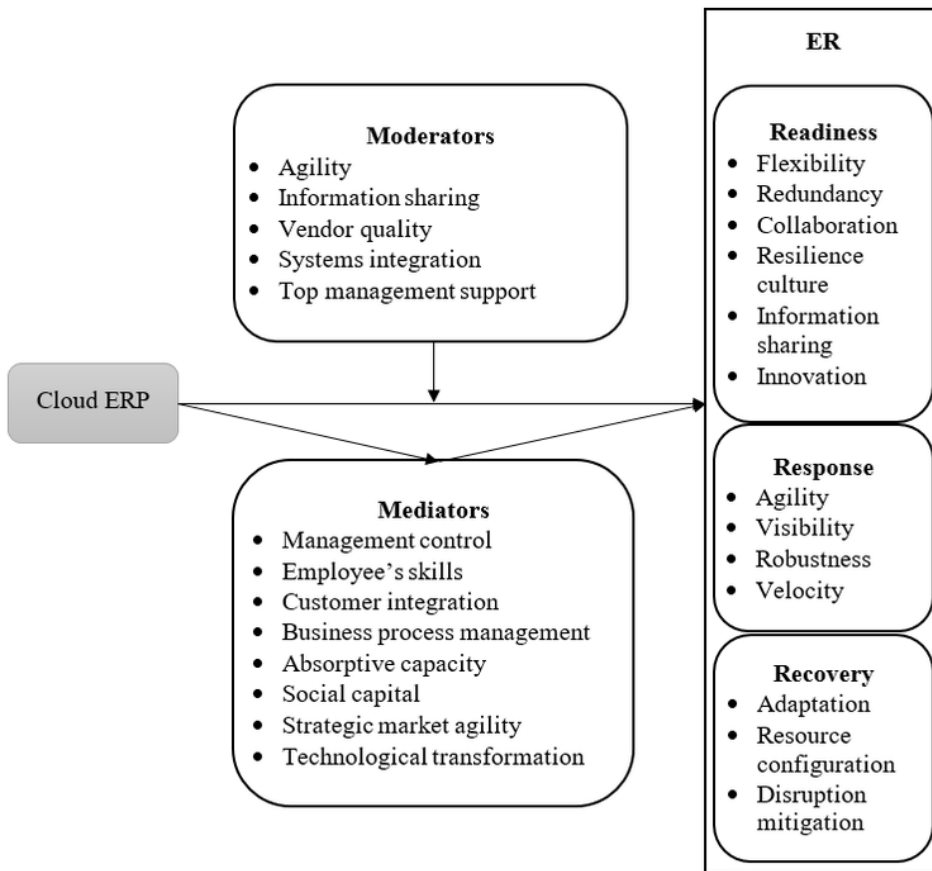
Moderators
- Agility
- Information sharing
- Vendor quality
- Systems integration
- Top management support

Cloud ERP

Mediators
- Management control
- Employee's skills
- Customer integration
- Business process management
- Absorptive capacity
- Social capital
- Strategic market agility
- Technological transformation

ER

Readiness
- Flexibility
- Redundancy
- Collaboration
- Resilience culture
- Information sharing
- Innovation

Response
- Agility
- Visibility
- Robustness
- Velocity

Recovery
- Adaptation
- Resource configuration
- Disruption mitigation